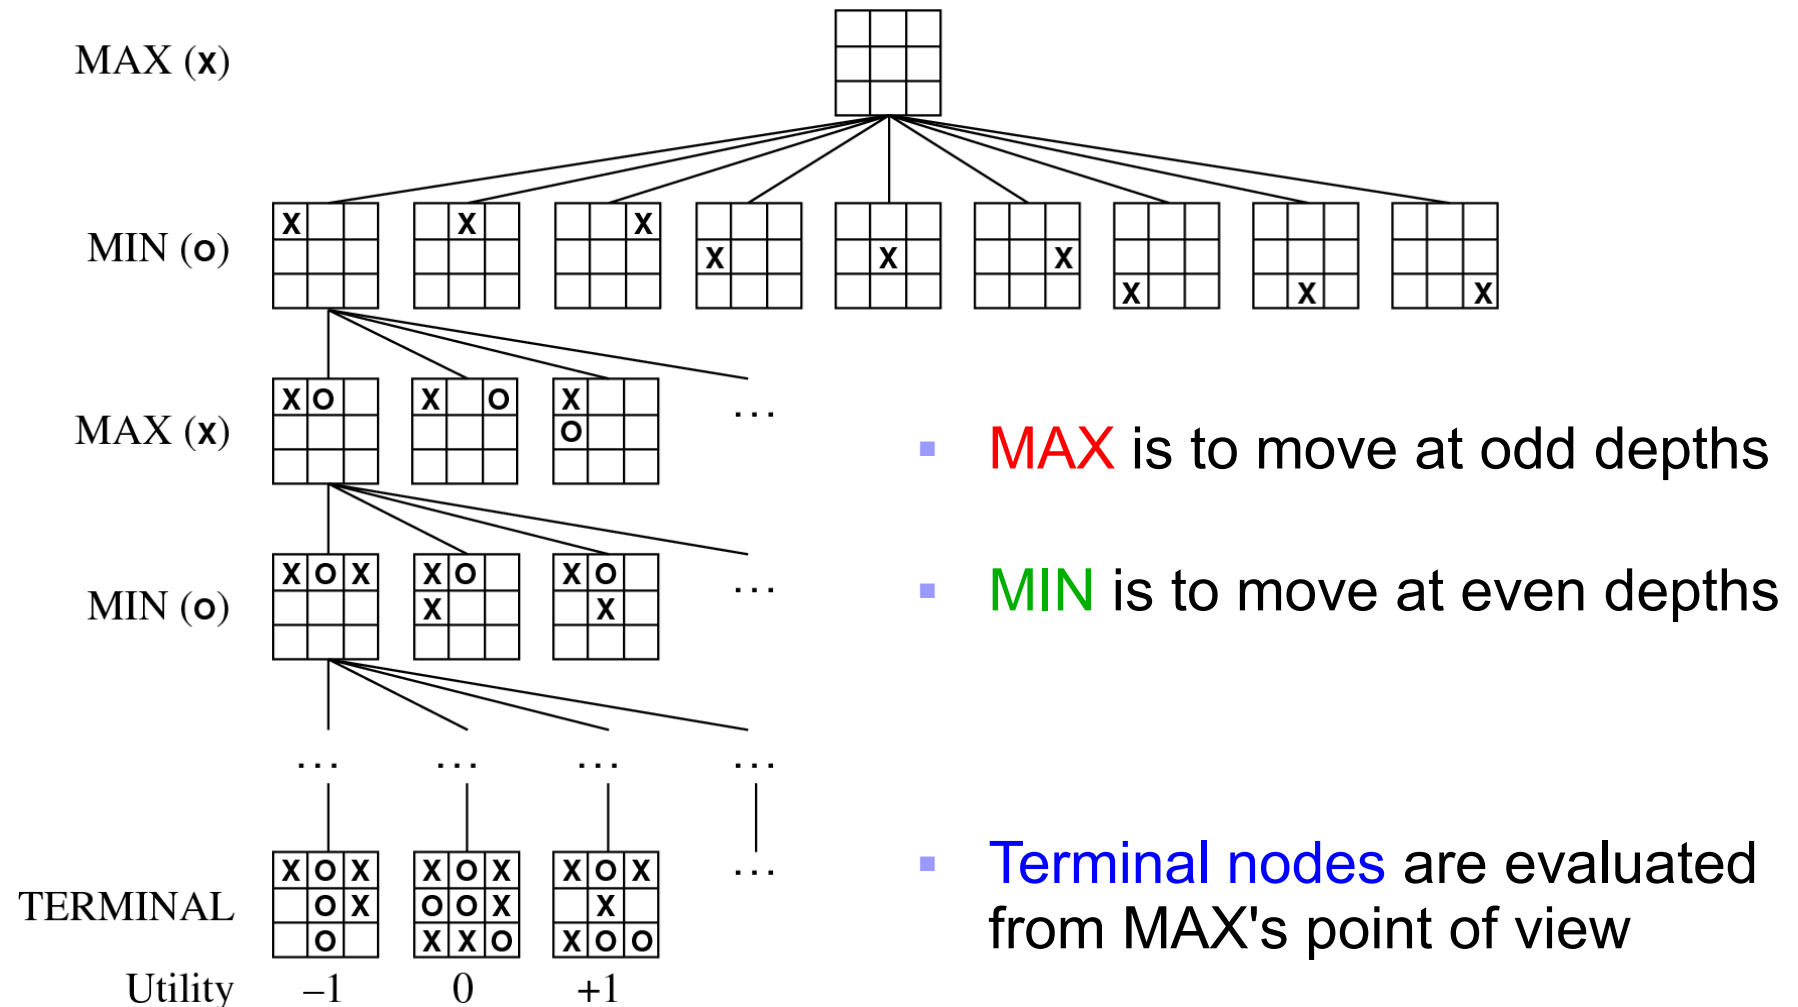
MAX (x)

MIN (o)

MAX (x)

MIN (o)

TERMINAL

Utility

| X | | |
|---|---|---|
| | | |
| | | |

| | X | |
|---|---|---|
| | | |
| | | |

| | | X |
|---|---|---|
| | | |
| | | |

| | | |
|---|---|---|
| X | | |
| | | |

| | | |
|---|---|---|
| | X | |
| | | |

| | | |
|---|---|---|
| | | X |
| | | |

| | | |
|---|---|---|
| | | |
| X | | |

| | | |
|---|---|---|
| | | |
| | X | |

| | | |
|---|---|---|
| | | |
| | | X |

| X | O | |
|---|---|---|
| | | |
| | | |

| X | | O |
|---|---|---|
| | | |
| | | |

| X | | |
|---|---|---|
| O | | |
| | | |

. . .

| X | O | X |
|---|---|---|
| | | |
| | | |

| X | O | |
|---|---|---|
| X | | |
| | | |

| X | O | |
|---|---|---|
| | X | |
| | | |

. . .

. . . . . . . . . . . .

| X | O | X |
|---|---|---|
| | O | X |
| | O | |

| X | O | X |
|---|---|---|
| O | O | X |
| X | X | O |

| X | O | X |
|---|---|---|
| | X | |
| X | O | O |

. . .

–1 0 +1

▪ MAX is to move at odd depths

▪ MIN is to move at even depths

▪ Terminal nodes are evaluated from MAX's point of view